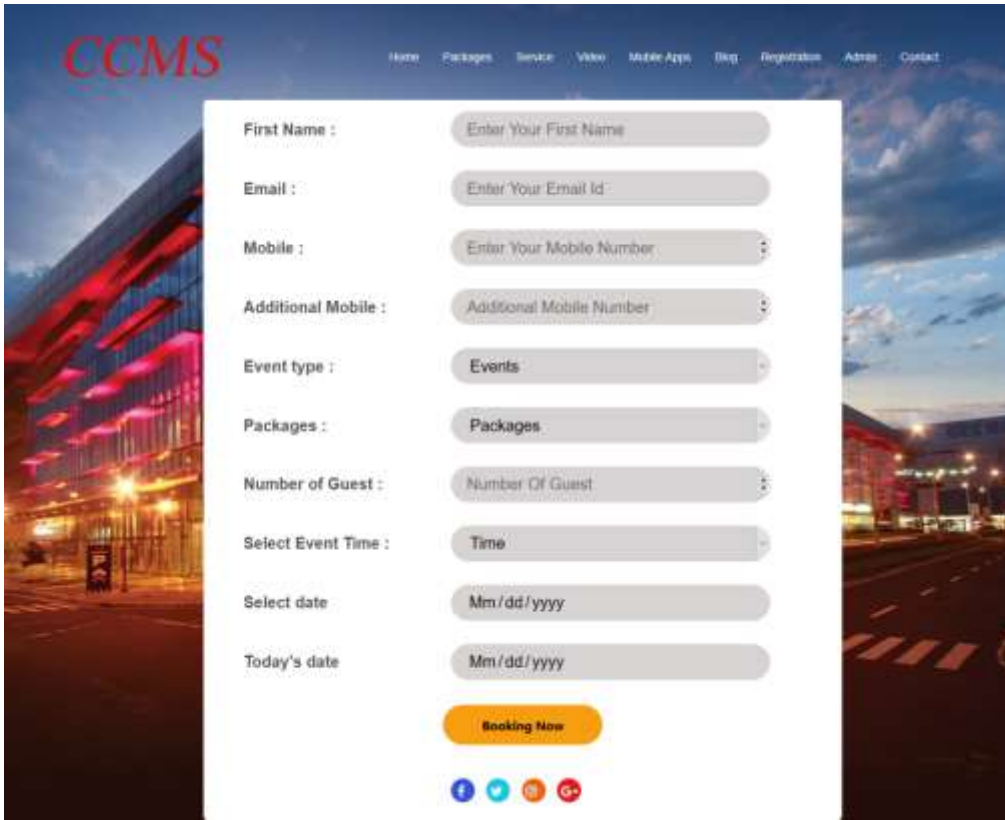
CCMS

Home Packages Service Video Mobile Apps Blog Registration Admin Contact

First Name : Enter Your First Name

Email : Enter Your Email Id

Mobile : Enter Your Mobile Number

Additional Mobile : Additional Mobile Number

Event type : Events

Packages : Packages

Number of Guest : Number Of Guest

Select Event Time : Time

Select date Mm/dd/yyyy

Today's date Mm/dd/yyyy

Booking Now